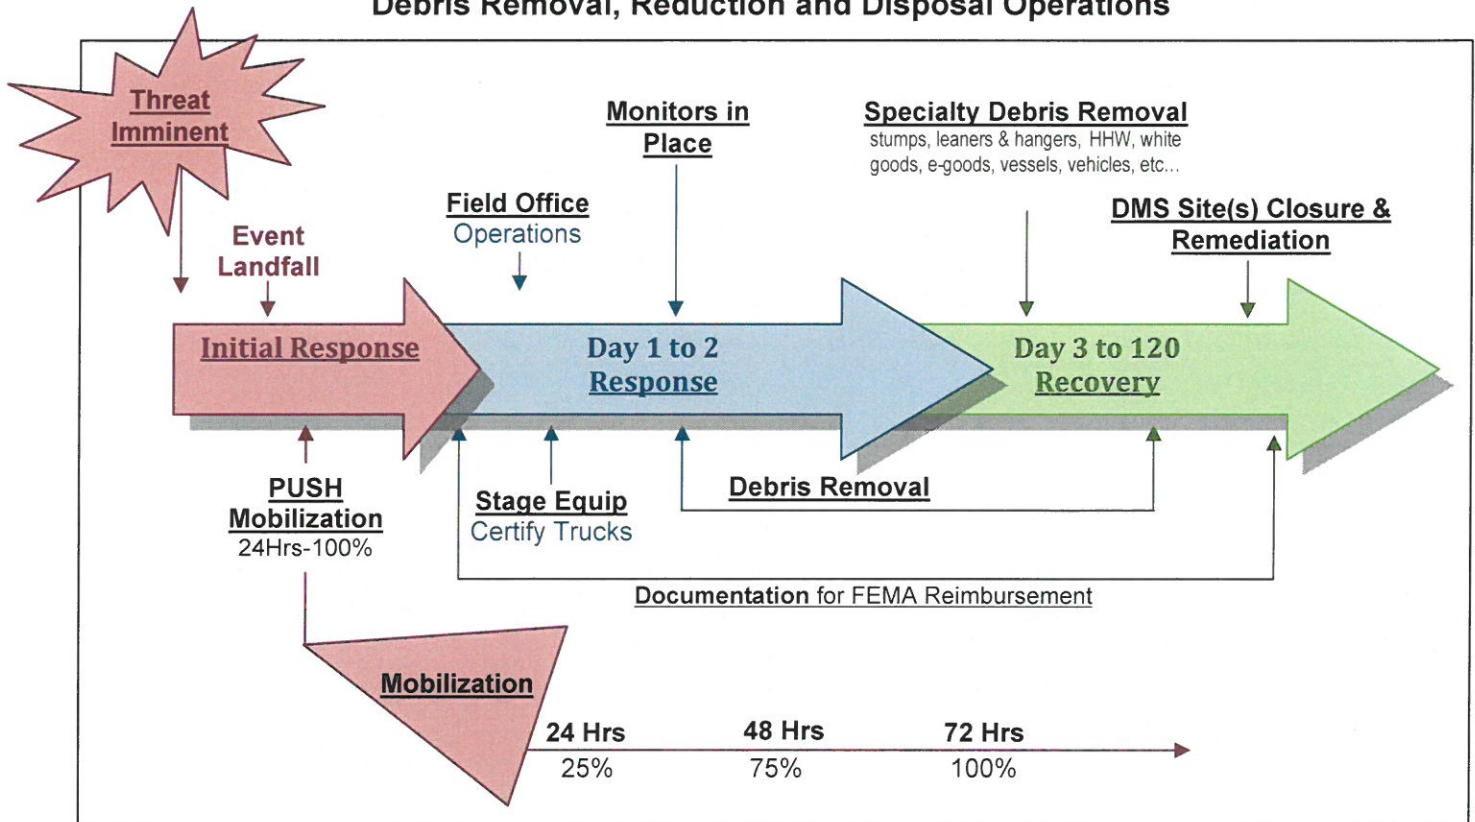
Debris Removal, Reduction and Disposal Operations

Threat Imminent

Event Landfall

Field Office Operations

Monitors in Place

Specialty Debris Removal
stumps, leaners & hangers, HHW, white goods, e-goods, vessels, vehicles, etc...

DMS Site(s) Closure & Remediation

Initial Response

Day 1 to 2 Response

Day 3 to 120 Recovery

PUSH Mobilization
24Hrs-100%

Stage Equip
Certify Trucks

Debris Removal

Documentation for FEMA Reimbursement

Mobilization

24 Hrs
25%

48 Hrs
75%

72 Hrs
100%